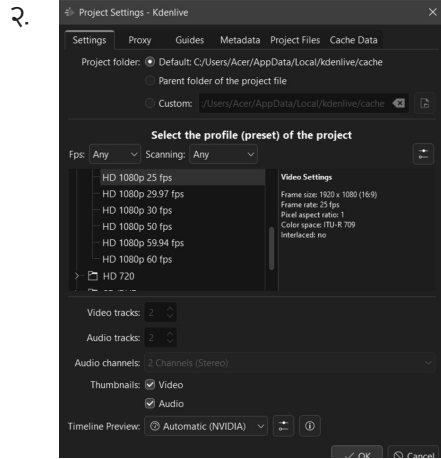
२.

Project Settings - Kdenlive

Settings | Proxy | Guides | Metadata | Project Files | Cache Data

Project folder: Default: C:/Users/Acer/AppData/Local/kdenlive/cache

Parent folder of the project file

Custom: :/Users/Acer/AppData/Local/kdenlive/cache

Select the profile (preset) of the project

Fps: Any | Scanning: Any

HD 1080p 25 fps
HD 1080p 29.97 fps
HD 1080p 30 fps
HD 1080p 50 fps
HD 1080p 59.94 fps
HD 1080p 60 fps
HD 720

Video Settings
Frame size: 1920 x 1080 (16:9)
Frame rate: 25 fps
Pixel aspect ratio: 1
Color space: ITU-R 709
Interlaced: no

Video tracks: 2

Audio tracks: 2

Audio channels: 2 Channels (Stereo)

Thumbnails: Video
Audio

Timeline Preview: Automatic (NVIDIA)

OK | Cancel